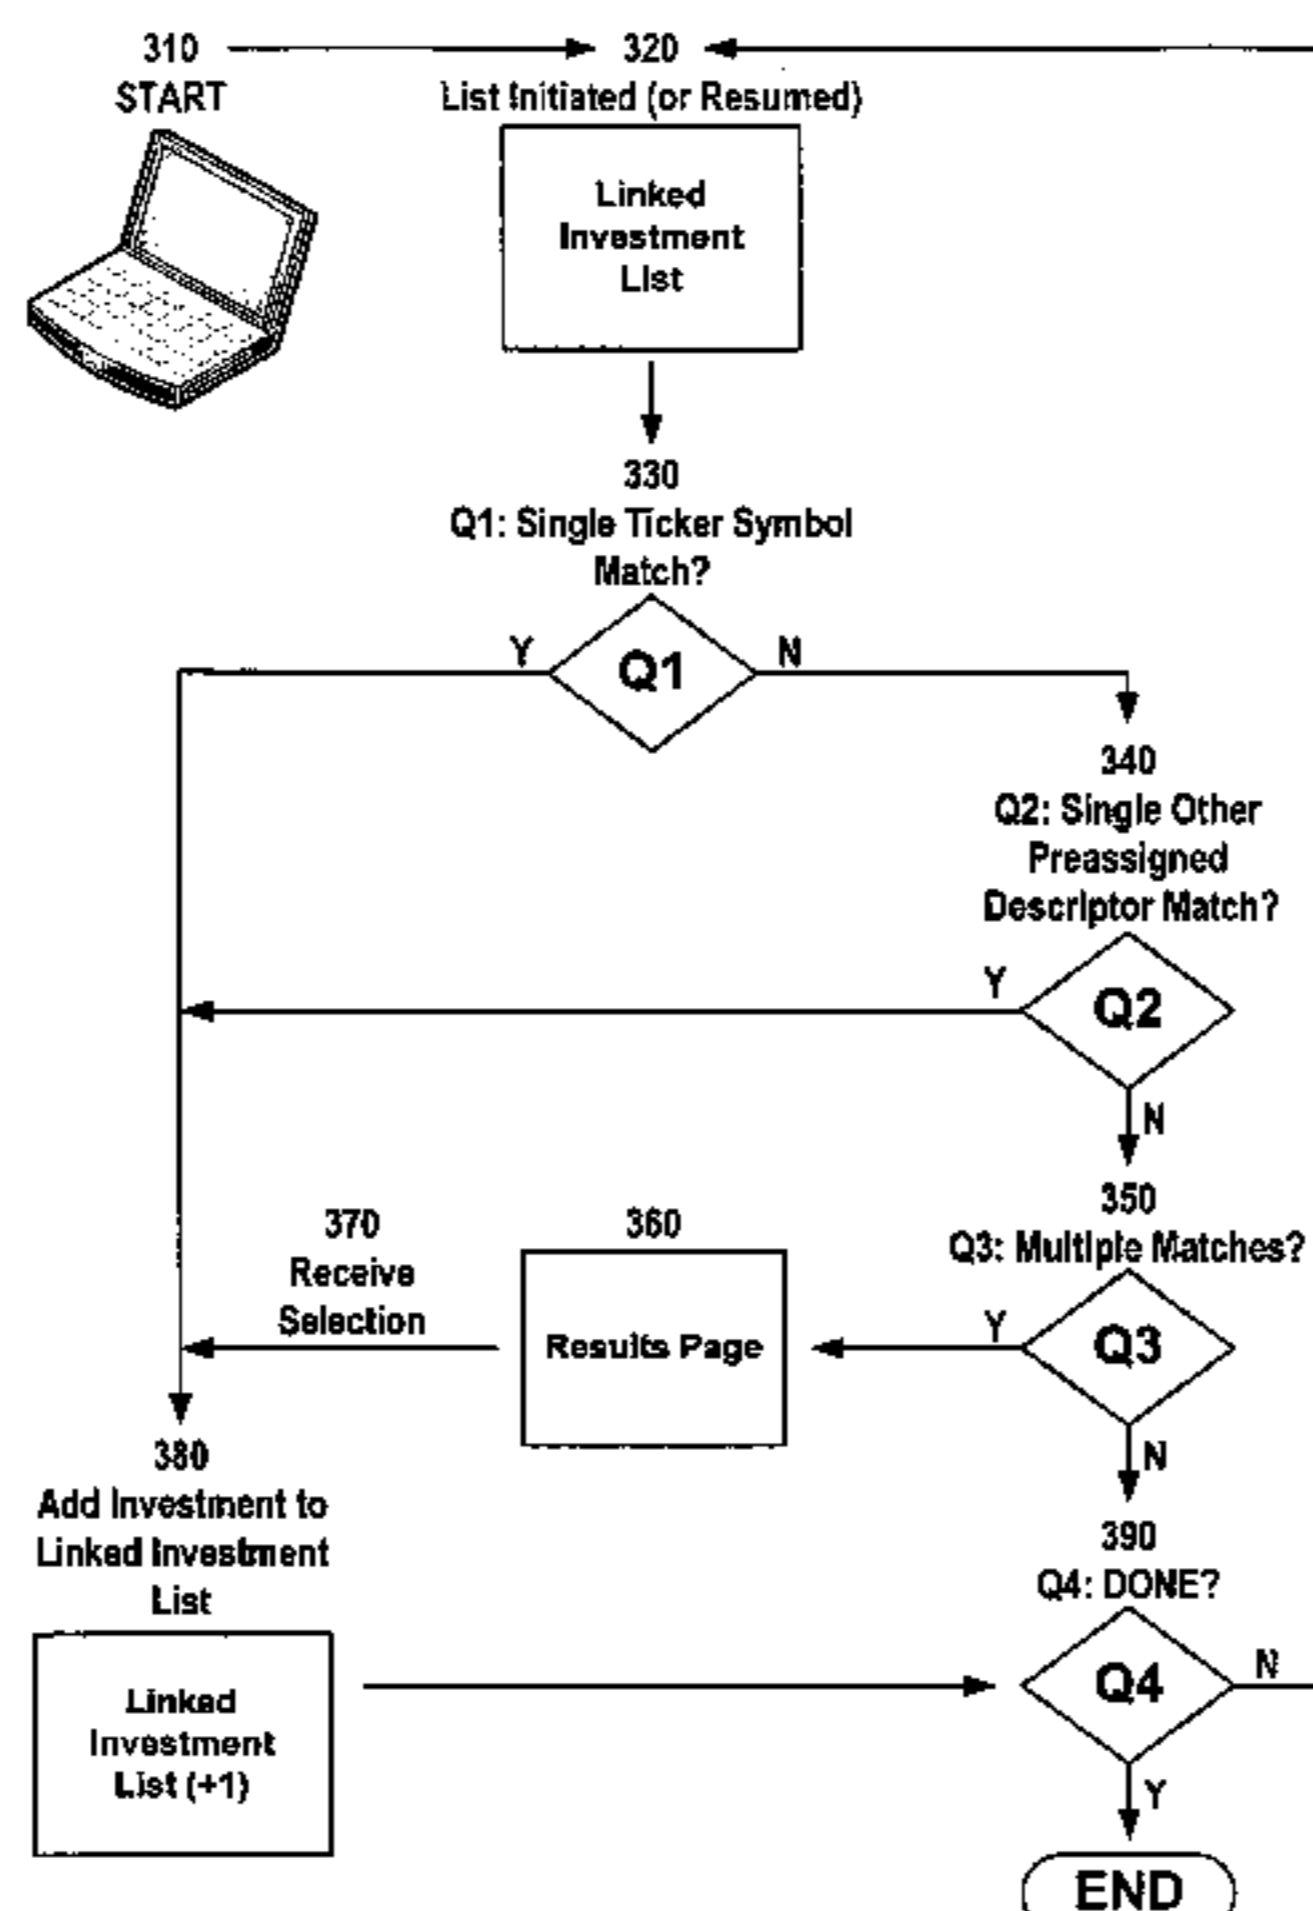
310
START

320
List Initiated (or Resumed)

Linked Investment List

330
Q1: Single Ticker Symbol Match?

Y
Q1
N

340
Q2: Single Other Preassigned Descriptor Match?

Y
Q2
N

350
Q3: Multiple Matches?

370
Receive Selection

360
Results Page

Y
Q3
N

380
Add Investment to Linked Investment List

Linked Investment List (+1)

390
Q4: DONE?

Q4
N
Y

END